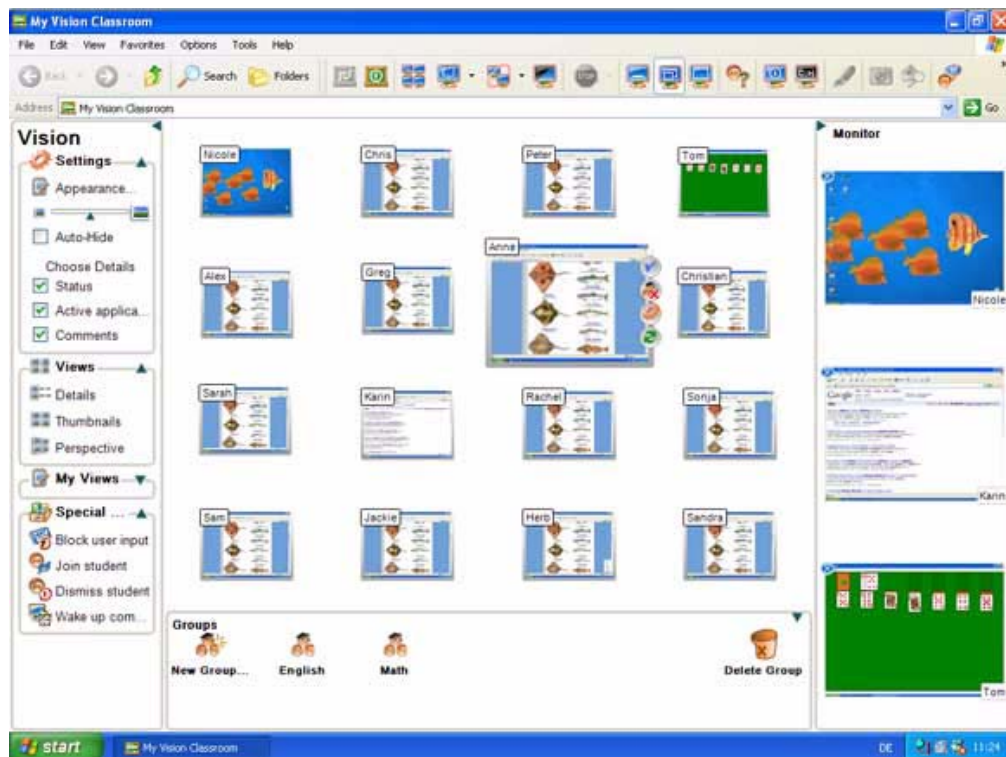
My Vision Classroom

File Edit View Favorites Options Tools Help

Back Search Folders

Address My Vision Classroom Go

Vision

Settings

Appearance...

Auto-Hide

Choose Details

Status

Active applica...

Comments

Views

Details

Thumbnails

Perspective

My Views

Special ...

Block user input

Join student

Dismiss student

Wake up com...

Nicole

Chris

Peter

Tom

Anna

Alex

Greg

Christian

Sarah

Karin

Rachel

Sonja

Sam

Jackie

Herb

Sandra

Groups

New Group...

English

Math

Delete Group

Monitor

Nicole

Karin

Tom

start

My Vision Classroom

DE 11:24